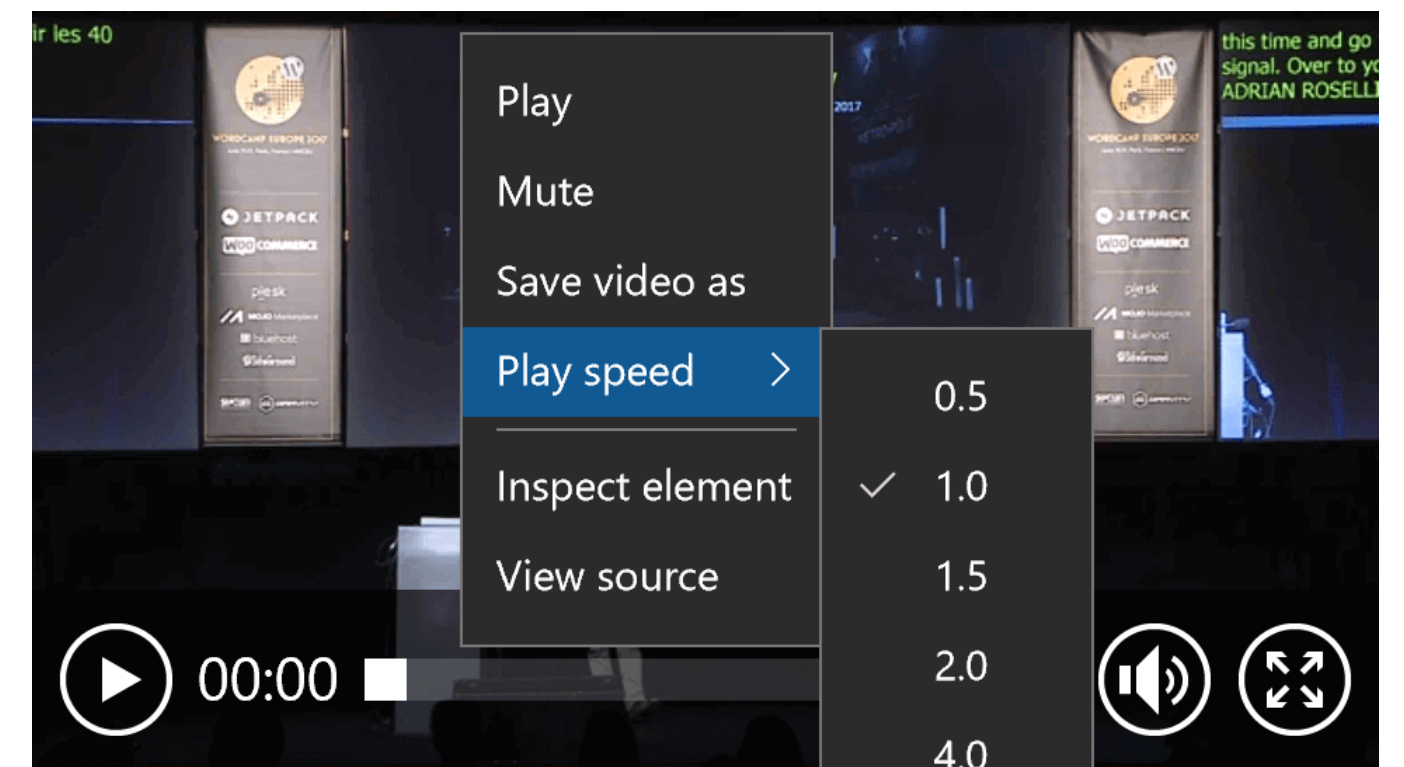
ir les 40

this time and go
signal. Over to yo
ADRIAN ROSELLI

WORDCAMP EUROPE 2017

JETPACK
WOOCOMMERCE
plesk
MOJO Marketplace
bluehost
SiteGround

2017

WORDCAMP EUROPE 2017

JETPACK
WOOCOMMERCE
plesk
MOJO Marketplace
bluehost
SiteGround

Play
Mute
Save video as
Play speed
Inspect element
View source

0.5
✓ 1.0
1.5
2.0
4.0

00:00